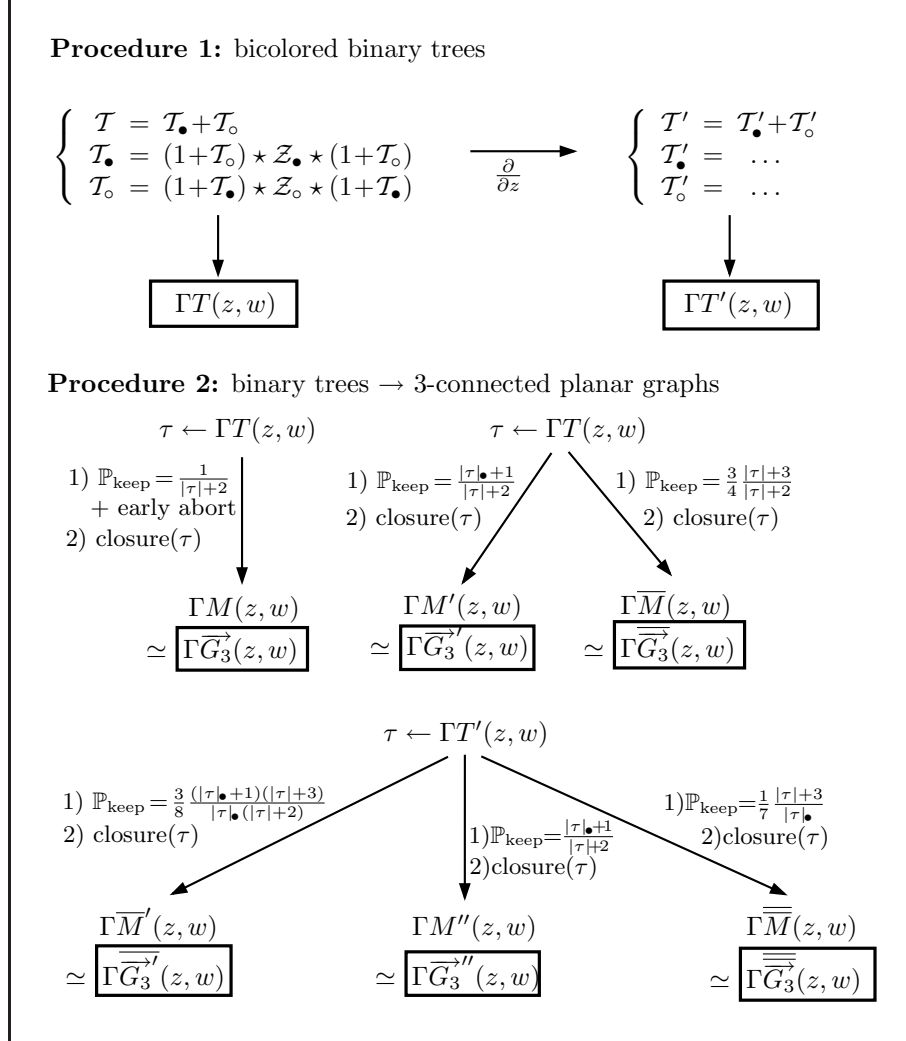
**Procedure 1:** bicolored binary trees

$\begin{cases} \mathcal{T} = \mathcal{T}_\bullet + \mathcal{T}_\circ \\ \mathcal{T}_\bullet = (1+\mathcal{T}_\circ) \star \mathcal{Z}_\bullet \star (1+\mathcal{T}_\circ) \\ \mathcal{T}_\circ = (1+\mathcal{T}_\bullet) \star \mathcal{Z}_\circ \star (1+\mathcal{T}_\bullet) \end{cases}$ $\xrightarrow{\frac{\partial}{\partial z}}$ $\begin{cases} \mathcal{T}' = \mathcal{T}'_\bullet + \mathcal{T}'_\circ \\ \mathcal{T}'_\bullet = \dots \\ \mathcal{T}'_\circ = \dots \end{cases}$

$\Gamma T(z,w)$

$\Gamma T'(z,w)$

**Procedure 2:** binary trees $\rightarrow$ 3-connected planar graphs

$\tau \leftarrow \Gamma T(z,w)$

1) $\mathbb{P}_{\text{keep}} = \frac{1}{|\tau|+2}$ + early abort
2) closure$(\tau)$

$\Gamma M(z,w)$
$\simeq \Gamma\overrightarrow{G_3}(z,w)$

$\tau \leftarrow \Gamma T(z,w)$

1) $\mathbb{P}_{\text{keep}} = \frac{|\tau|_\bullet+1}{|\tau|+2}$
2) closure$(\tau)$

1) $\mathbb{P}_{\text{keep}} = \frac{3}{4}\frac{|\tau|+3}{|\tau|+2}$
2) closure$(\tau)$

$\Gamma M'(z,w)$
$\simeq \Gamma\overrightarrow{G_3}'(z,w)$

$\Gamma\overline{M}(z,w)$
$\simeq \Gamma\overline{\overrightarrow{G_3}}(z,w)$

$\tau \leftarrow \Gamma T'(z,w)$

1) $\mathbb{P}_{\text{keep}} = \frac{3}{8}\frac{(|\tau|_\bullet+1)(|\tau|+3)}{|\tau|_\bullet(|\tau|+2)}$
2) closure$(\tau)$

1)$\mathbb{P}_{\text{keep}} = \frac{|\tau|_\bullet+1}{|\tau|+2}$
2)closure$(\tau)$

1)$\mathbb{P}_{\text{keep}} = \frac{1}{7}\frac{|\tau|+3}{|\tau|_\bullet}$
2)closure$(\tau)$

$\Gamma\overline{M}'(z,w)$
$\simeq \Gamma\overline{\overrightarrow{G_3}}'(z,w)$

$\Gamma M''(z,w)$
$\simeq \Gamma\overrightarrow{G_3}''(z,w)$

$\Gamma\overline{\overline{M}}(z,w)$
$\simeq \Gamma\overline{\overline{\overrightarrow{G_3}}}(z,w)$